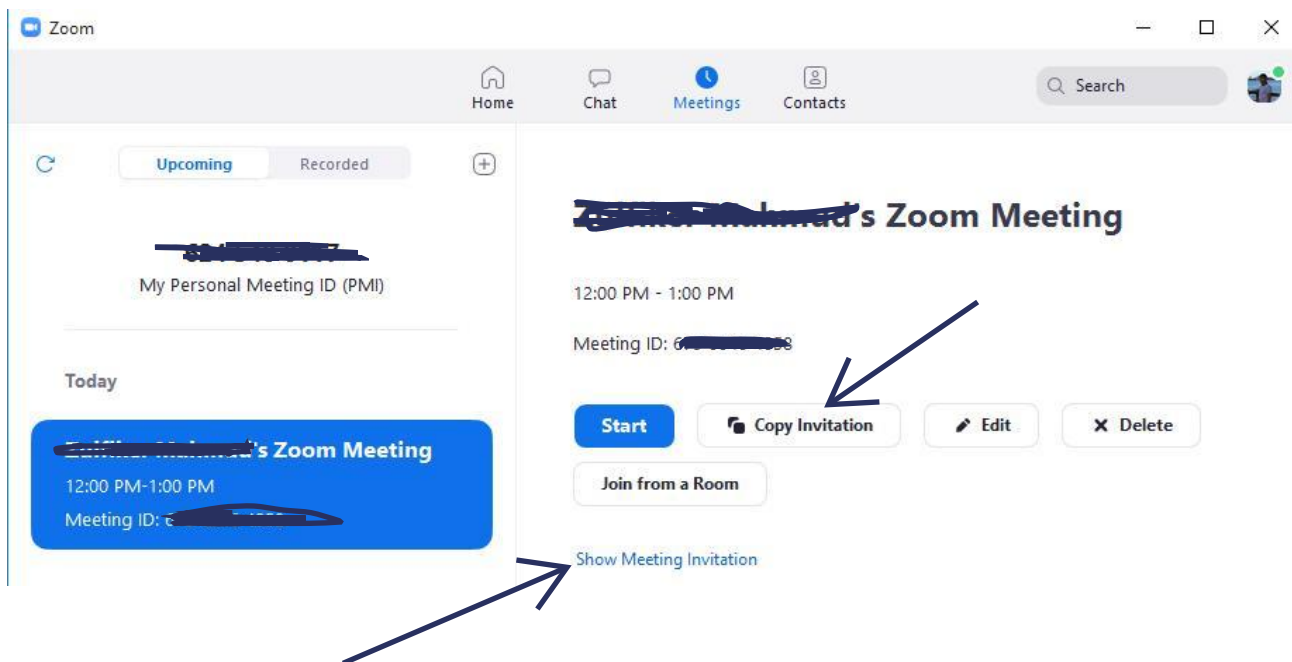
Zoom

Home
Chat
Meetings
Contacts
Search

Upcoming
Recorded

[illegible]
My Personal Meeting ID (PMI)

Today

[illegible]'s Zoom Meeting
12:00 PM-1:00 PM
Meeting ID: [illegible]

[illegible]'s Zoom Meeting

12:00 PM - 1:00 PM

Meeting ID: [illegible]

Start
Copy Invitation
Edit
Delete
Join from a Room

Show Meeting Invitation